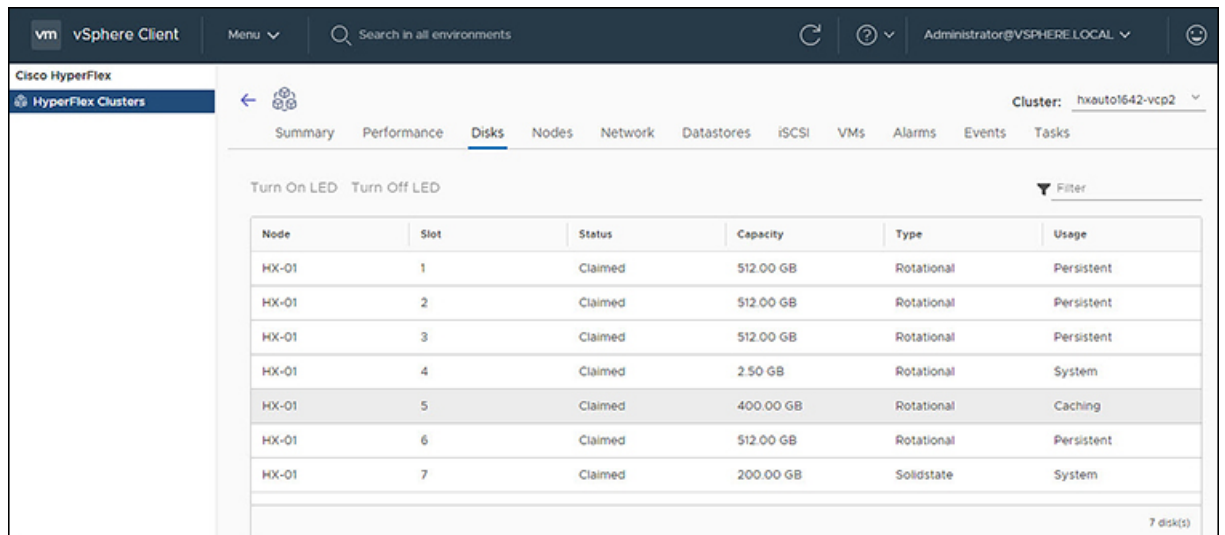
vm vSphere Client Menu Search in all environments ? Administrator@VSPHERE.LOCAL

Cisco HyperFlex
HyperFlex Clusters

Cluster: hxauto1642-vcp2

Summary Performance Disks Nodes Network Datastores iSCSI VMs Alarms Events Tasks

Turn On LED Turn Off LED

Filter

| Node | Slot | Status | Capacity | Type | Usage |
|---|---|---|---|---|---|
| HX-01 | 1 | Claimed | 512.00 GB | Rotational | Persistent |
| HX-01 | 2 | Claimed | 512.00 GB | Rotational | Persistent |
| HX-01 | 3 | Claimed | 512.00 GB | Rotational | Persistent |
| HX-01 | 4 | Claimed | 2.50 GB | Rotational | System |
| HX-01 | 5 | Claimed | 400.00 GB | Rotational | Caching |
| HX-01 | 6 | Claimed | 512.00 GB | Rotational | Persistent |
| HX-01 | 7 | Claimed | 200.00 GB | Solidstate | System |

7 disk(s)